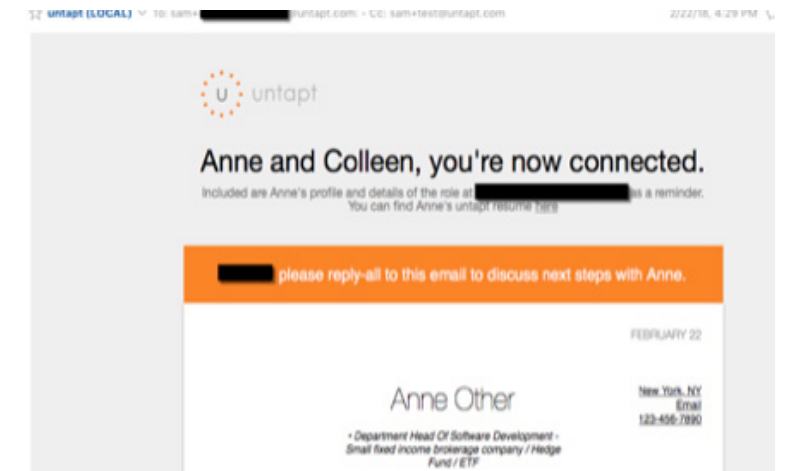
untapt (LOCAL) To: sam+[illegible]@untapt.com; Cc: sam+test@untapt.com 2/22/18, 4:29 PM

u untapt

Anne and Colleen, you're now connected.

Included are Anne's profile and details of the role at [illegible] as a reminder. You can find Anne's untapt resume here

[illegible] please reply-all to this email to discuss next steps with Anne.

FEBRUARY 22

Anne Other

New York, NY
Email
123-456-7890

• Department Head Of Software Development •
Small fixed income brokerage company / Hedge Fund / ETF